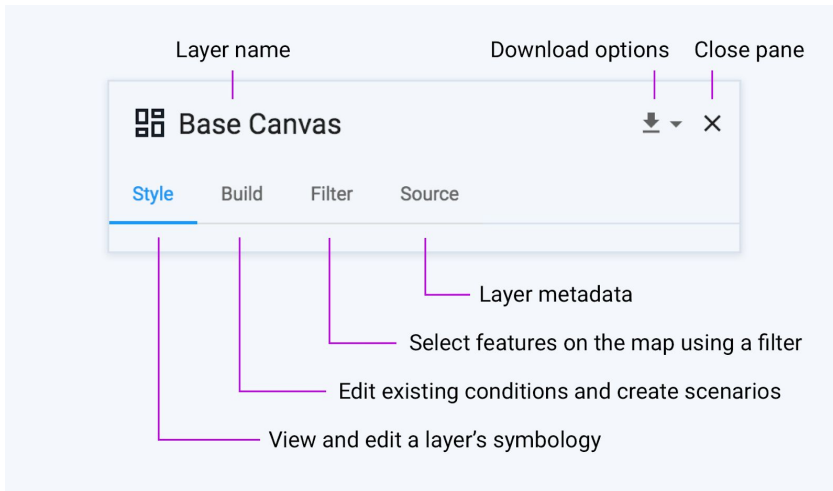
Layer name

Download options

Close pane

Base Canvas

Style

Build

Filter

Source

Layer metadata

Select features on the map using a filter

Edit existing conditions and create scenarios

View and edit a layer's symbology